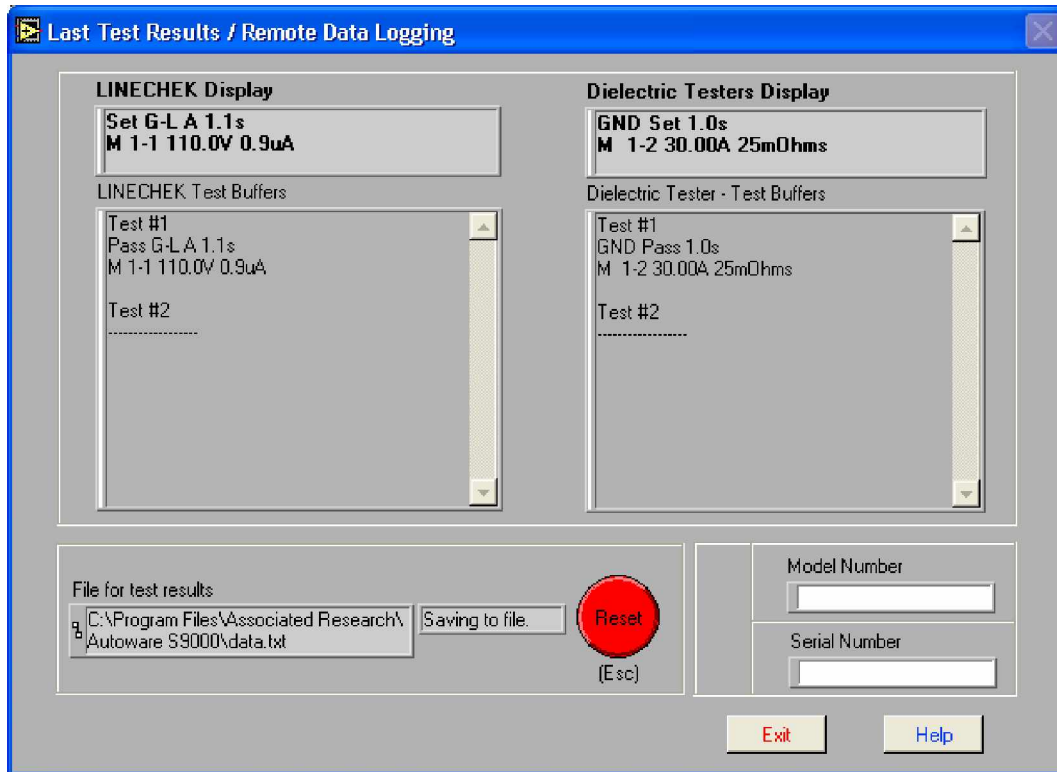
Last Test Results / Remote Data Logging

LINECHEK Display

Set G-L A 1.1s
M 1-1 110.0V 0.9uA

LINECHEK Test Buffers

Test #1
Pass G-L A 1.1s
M 1-1 110.0V 0.9uA

Test #2
-----------------

Dielectric Testers Display

GND Set 1.0s
M 1-2 30.00A 25mOhms

Dielectric Tester - Test Buffers

Test #1
GND Pass 1.0s
M 1-2 30.00A 25mOhms

Test #2
-----------------

File for test results

C:\Program Files\Associated Research\Autoware S9000\data.txt

Saving to file.

Reset

(Esc)

Model Number

Serial Number

Exit

Help